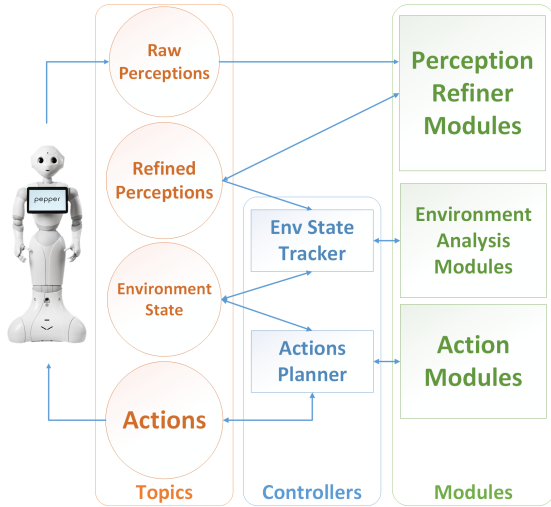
pepper

Raw Perceptions

Refined Perceptions

Environment State

Actions

Topics

Env State Tracker

Actions Planner

Controllers

Perception Refiner Modules

Environment Analysis Modules

Action Modules

Modules